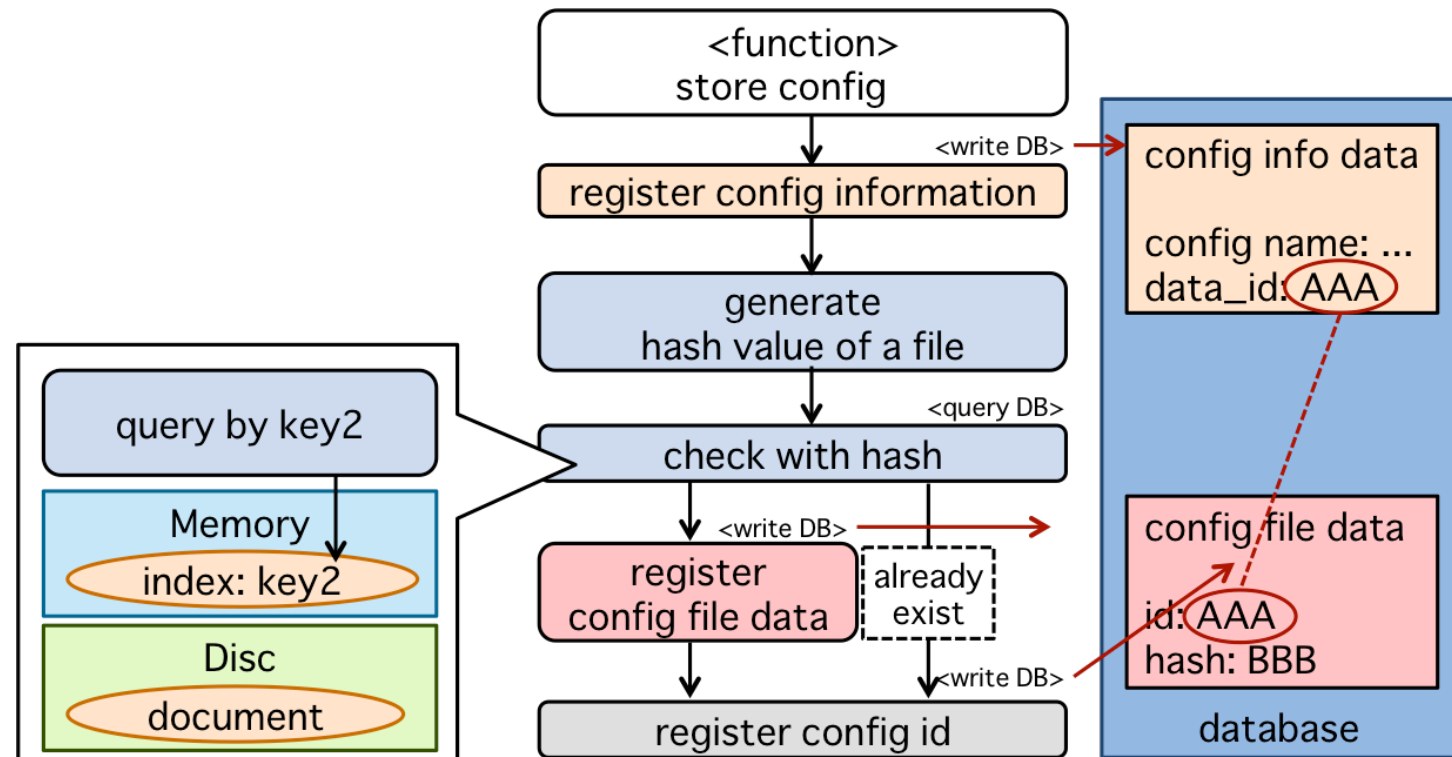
<function>
store config

<write DB>

register config information

generate
hash value of a file

<query DB>

check with hash

<write DB>

register
config file data

already
exist

<write DB>

register config id

query by key2

Memory

index: key2

Disc

document

config info data

config name: ...
data_id: AAA

config file data

id: AAA
hash: BBB

database